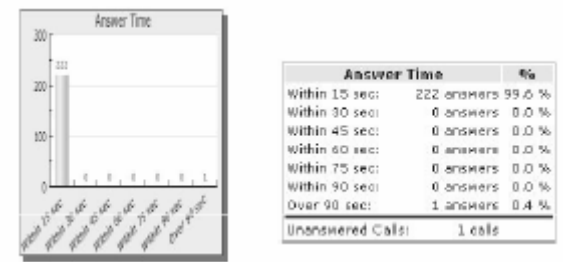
Answer Time

300
200
100
0

222
0
0
0
0
0
1

Within 15 sec
Within 30 sec
Within 45 sec
Within 60 sec
Within 75 sec
Within 90 sec
Over 90 sec

| Answer Time | | % |
|---|---|---|
| Within 15 sec: | 222 answers | 99.6 % |
| Within 30 sec: | 0 answers | 0.0 % |
| Within 45 sec: | 0 answers | 0.0 % |
| Within 60 sec: | 0 answers | 0.0 % |
| Within 75 sec: | 0 answers | 0.0 % |
| Within 90 sec: | 0 answers | 0.0 % |
| Over 90 sec: | 1 answers | 0.4 % |
| Unanswered Calls: | 1 calls | |